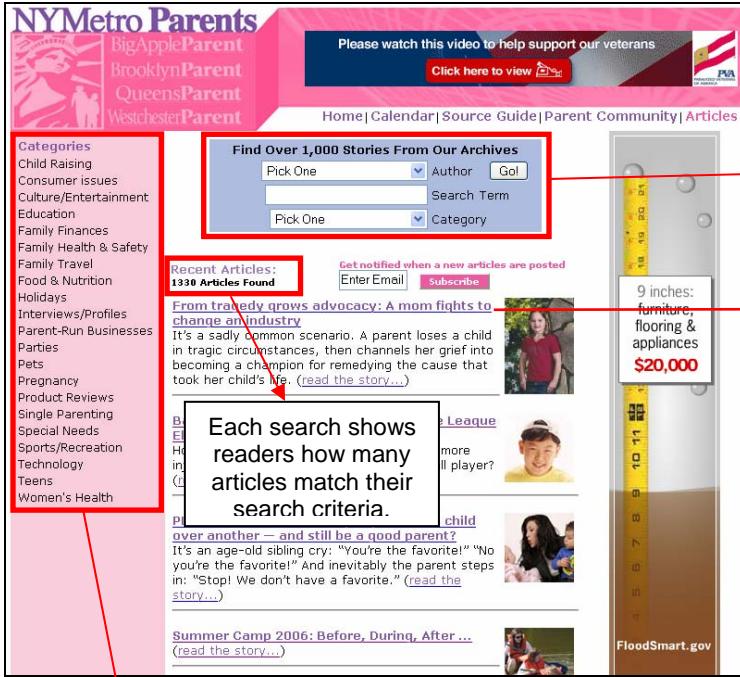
NYMetro Parents
BigAppleParent
BrooklynParent
QueensParent
WestchesterParent

Please watch this video to help support our veterans
Click here to view

PVA

Home | Calendar | Source Guide | Parent Community | Articles

Categories
Child Raising
Consumer issues
Culture/Entertainment
Education
Family Finances
Family Health & Safety
Family Travel
Food & Nutrition
Holidays
Interviews/Profiles
Parent-Run Businesses
Parties
Pets
Pregnancy
Product Reviews
Single Parenting
Special Needs
Sports/Recreation
Technology
Teens
Women's Health

Find Over 1,000 Stories From Our Archives
Pick One Author Go!
Search Term
Pick One Category

Recent Articles:
1330 Articles Found

Get notified when a new articles are posted
Enter Email Subscribe

From tragedy grows advocacy: A mom fights to change an industry
It's a sadly common scenario. A parent loses a child in tragic circumstances, then channels her grief into becoming a champion for remedying the cause that took her child's life. (read the story...)

B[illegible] League
E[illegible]
H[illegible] more
in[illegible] ll player?
(r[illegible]

Each search shows readers how many articles match their search criteria.

P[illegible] child over another — and still be a good parent?
It's an age-old sibling cry: "You're the favorite!" "No you're the favorite!" And inevitably the parent steps in: "Stop! We don't have a favorite." (read the story...)

Summer Camp 2006: Before, During, After ...
(read the story...)

9 inches:
furniture,
flooring &
appliances
$20,000

FloodSmart.gov